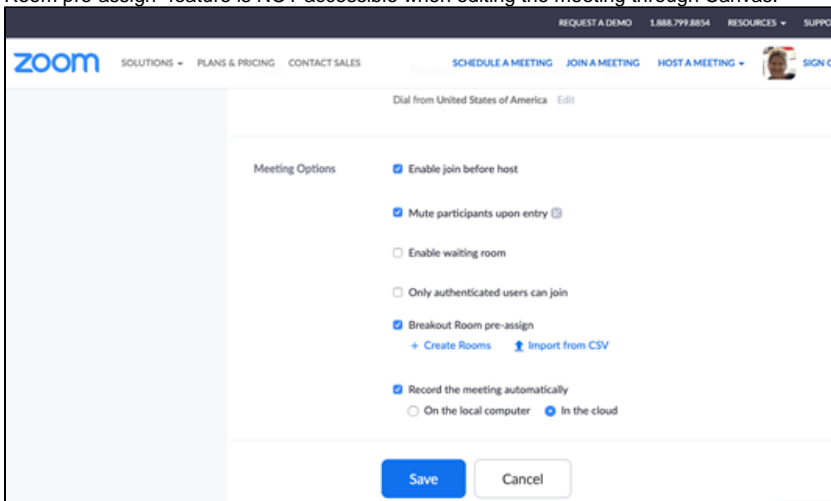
Room pre-assign" feature is NOT accessible when editing the meeting through Canvas.

REQUEST A DEMO 1.888.799.8854 RESOURCES ▾ SUPPO

zoom SOLUTIONS ▾ PLANS & PRICING CONTACT SALES SCHEDULE A MEETING JOIN A MEETING HOST A MEETING ▾ SIGN O

Dial from United States of America Edit

Meeting Options

Enable join before host

Mute participants upon entry

Enable waiting room

Only authenticated users can join

Breakout Room pre-assign

+ Create Rooms Import from CSV

Record the meeting automatically

On the local computer In the cloud

Save Cancel